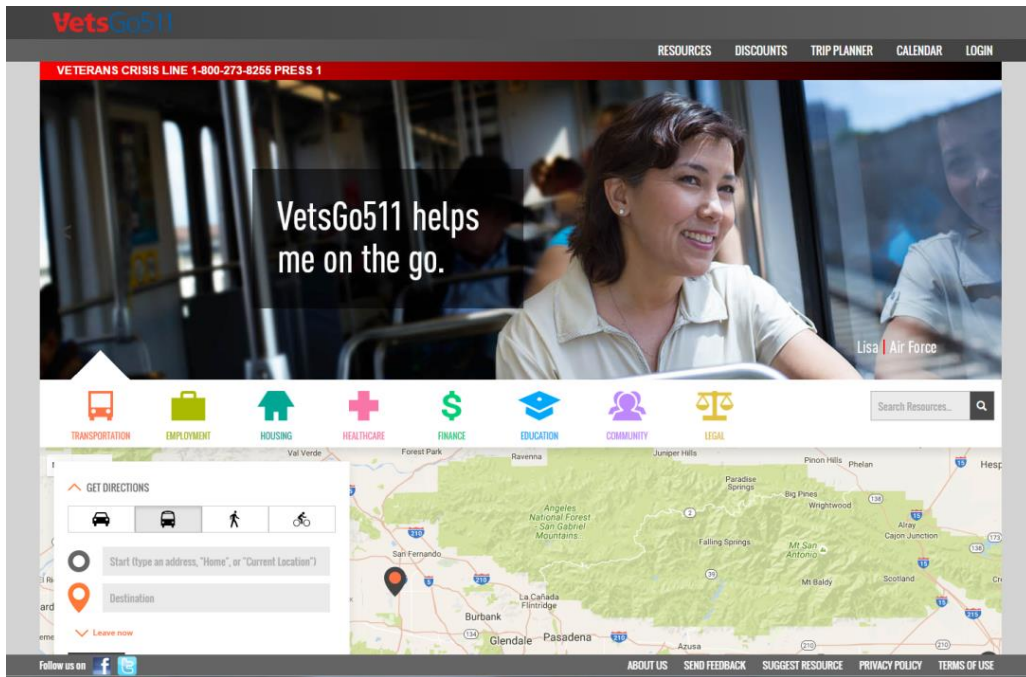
VetsGo511

RESOURCES DISCOUNTS TRIP PLANNER CALENDAR LOGIN

VETERANS CRISIS LINE 1-800-273-8255 PRESS 1

VetsGo511 helps me on the go.

Lisa | Air Force

TRANSPORTATION EMPLOYMENT HOUSING HEALTHCARE FINANCE EDUCATION COMMUNITY LEGAL

Search Resources...

GET DIRECTIONS

Start (type an address, "Home", or "Current Location")

Destination

Leave now

Val Verde Forest Park Ravenna Juniper Hills Pinon Hills Phelan Hesp Paradise Springs Big Pines Wrightwood Angeles National Forest San Gabriel Mountains Alray Cajon Junction San Fernando Falling Springs Mt San Antonio Mt Baldy Scotland La Cañada Flintridge Burbank Glendale Pasadena Azusa

Follow us on

ABOUT US SEND FEEDBACK SUGGEST RESOURCE PRIVACY POLICY TERMS OF USE